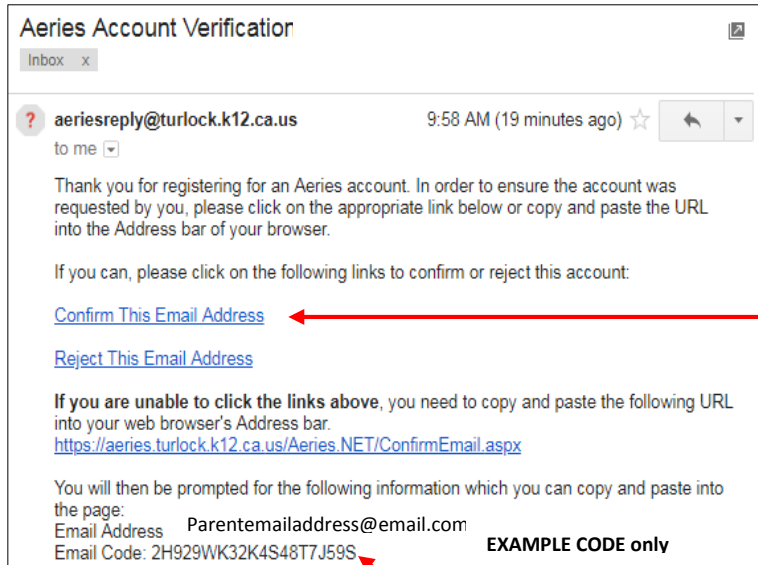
Aeries Account Verificatior

Inbox x

aeriesreply@turlock.k12.ca.us

9:58 AM (19 minutes ago)

to me

Thank you for registering for an Aeries account. In order to ensure the account was requested by you, please click on the appropriate link below or copy and paste the URL into the Address bar of your browser.

If you can, please click on the following links to confirm or reject this account:

Confirm This Email Address

Reject This Email Address

**If you are unable to click the links above**, you need to copy and paste the following URL into your web browser's Address bar.
https://aeries.turlock.k12.ca.us/Aeries.NET/ConfirmEmail.aspx

You will then be prompted for the following information which you can copy and paste into the page:
Email Address Parentemailaddress@email.com
Email Code: 2H929WK32K4S48T7J59S

EXAMPLE CODE only